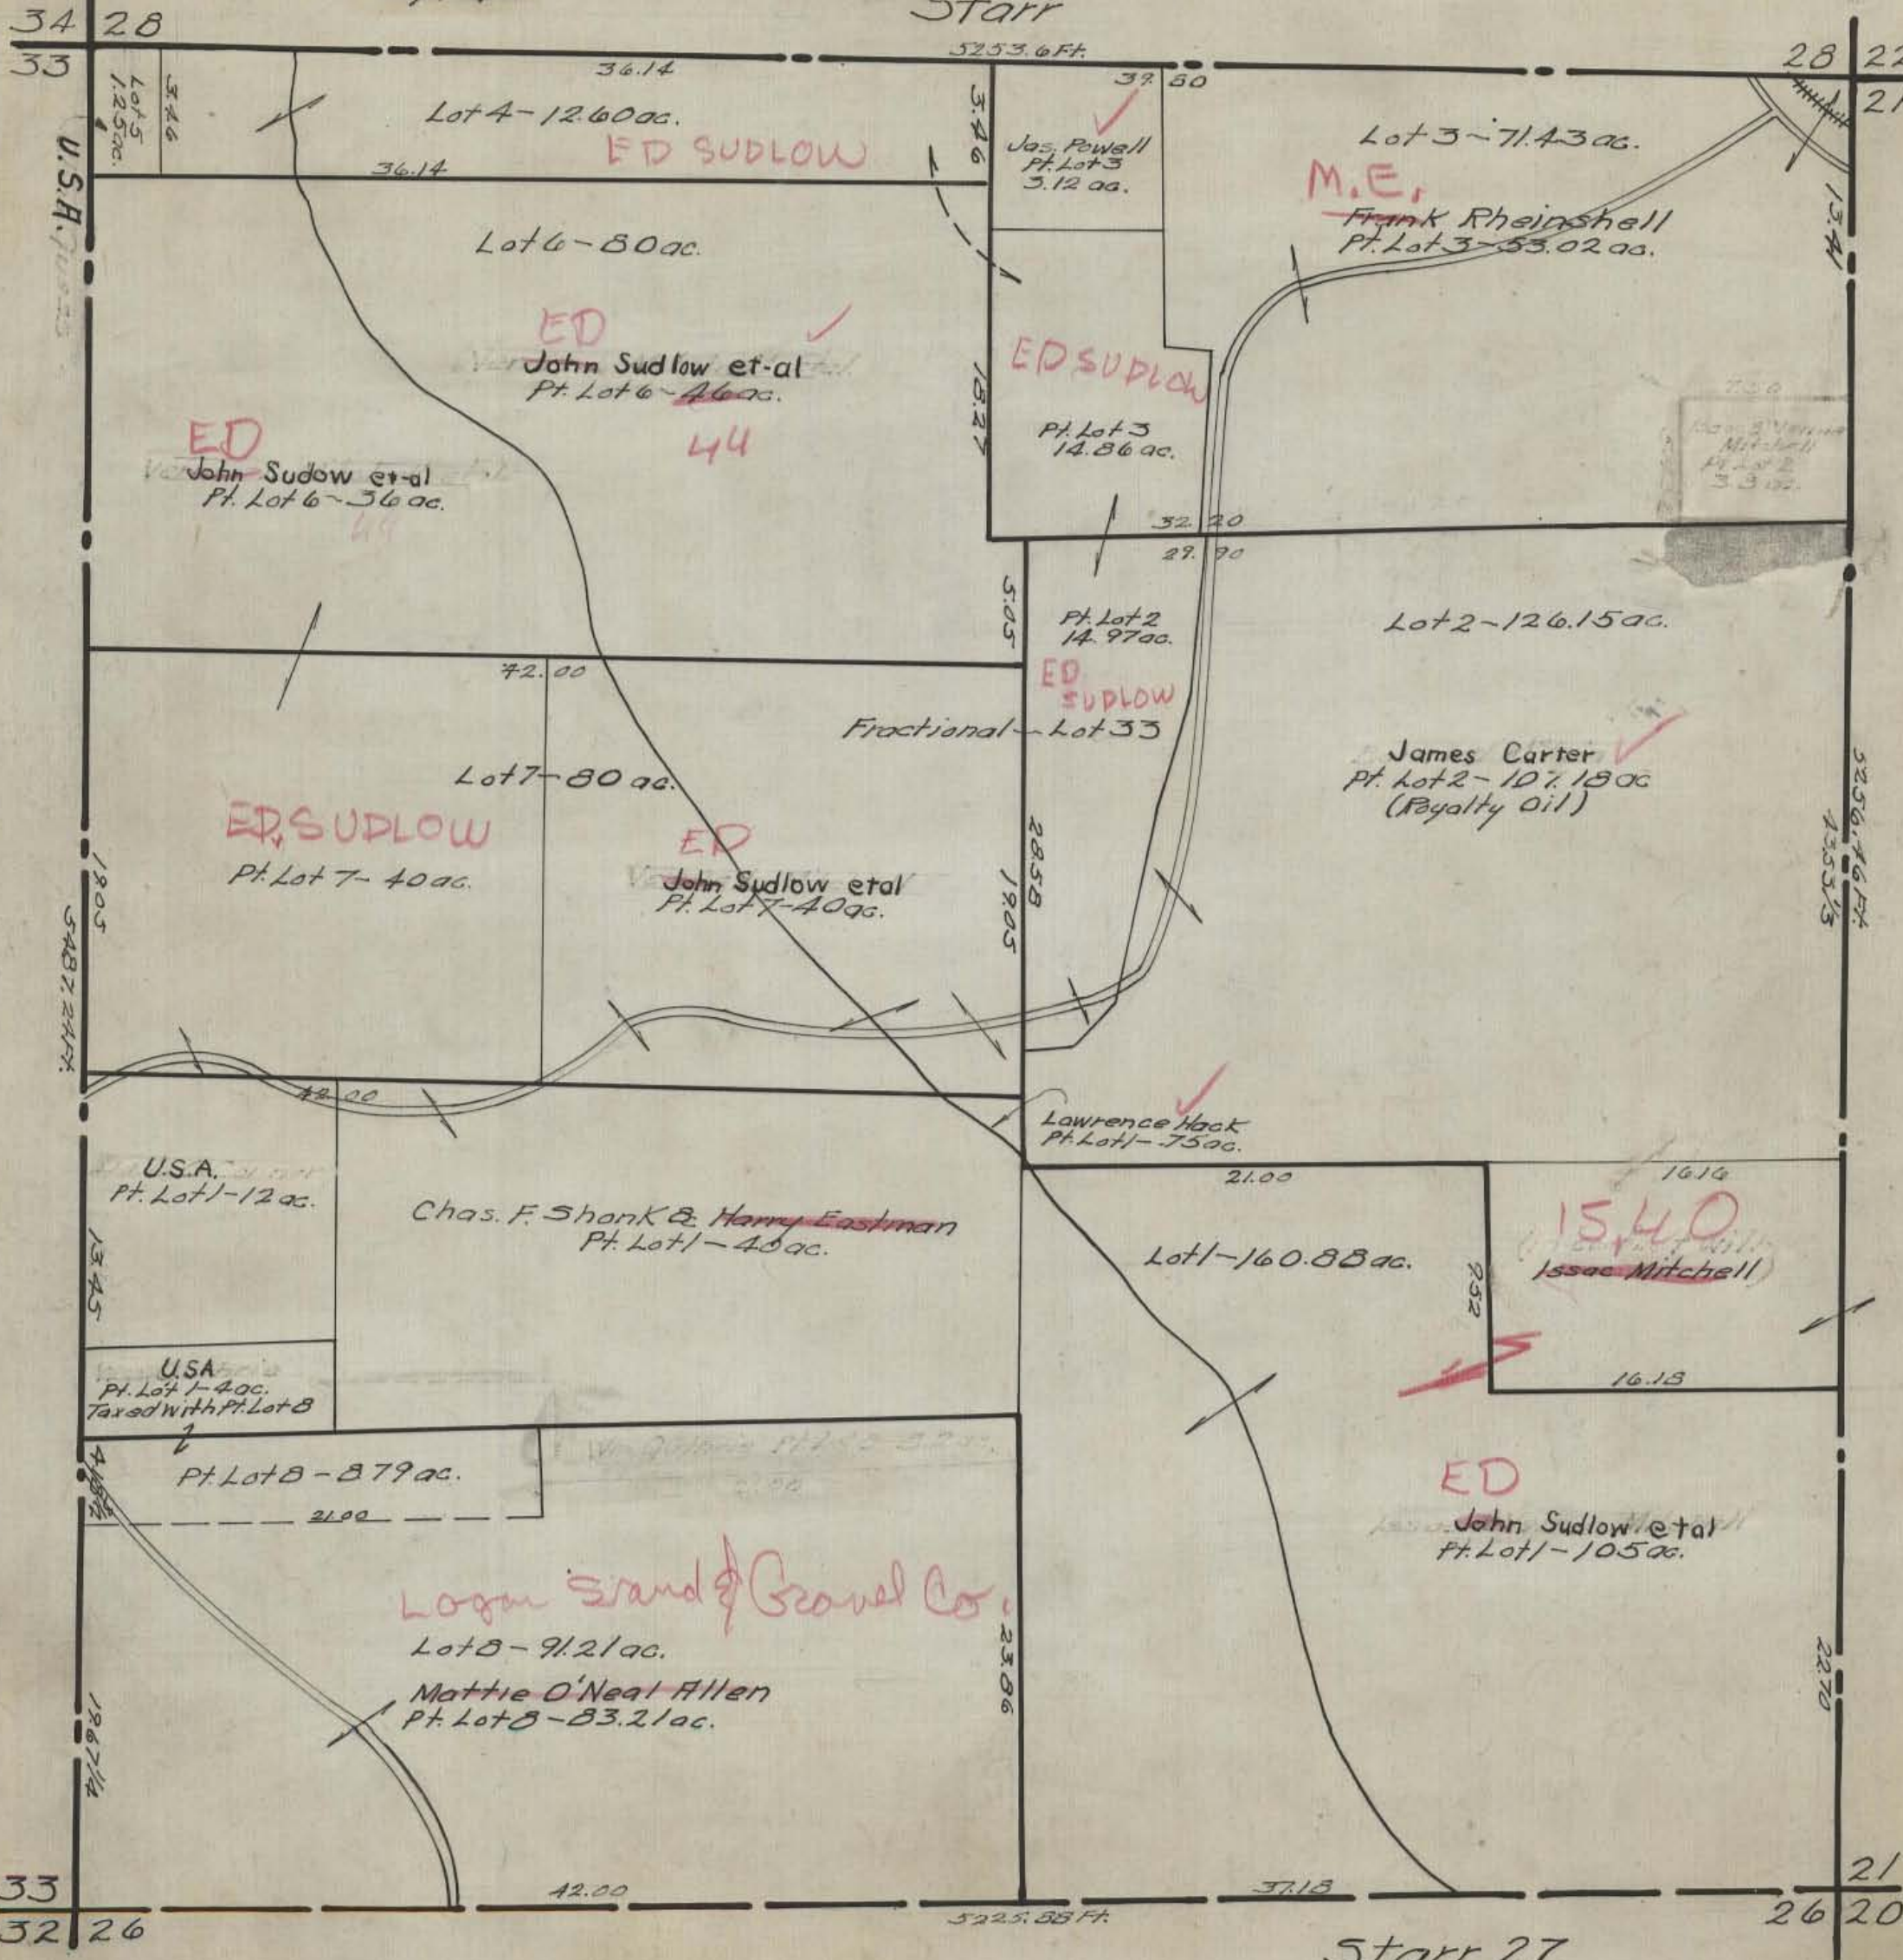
34 28
33
Starr
5253.6 Ft.
28 22
21
36.14
Lot 5 1.25 ac.
3.46
Lot 4 - 12.60 ac.
ED SUDLOW
36.14
U.S.A.
3.46
39.80
Jas. Powell Pt. Lot 3 3.12 ac.
Lot 3 - 71.43 ac.
M.E.
Frank Rheinshell Pt. Lot 3 - 53.02 ac.
13.41
Lot 6 - 80 ac.
ED
John Sudlow et-al Pt. Lot 6 - 46 ac.
44
15.27
ED SUDLOW
Pt. Lot 3 14.86 ac.
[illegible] Mitchell Pt. Lot 2 3.3 ac.
ED
John Sudow et-al Pt. Lot 6 - 36 ac.
32.20
29.90
5.05
Pt. Lot 2 14.97 ac.
Lot 2 - 126.15 ac.
42.00
ED SUDLOW
Fractional - Lot 33
Lot 7 - 80 ac.
James Carter Pt. Lot 2 - 107.18 ac (Royalty Oil)
5256.46 Ft.
43.53 1/3
ED SUDLOW
Pt. Lot 7 - 40 ac.
ED
John Sudlow etal Pt. Lot 7 - 40 ac.
28.58
19.05
19.05
5487.24 Ft.
42.00
Lawrence Hack Pt. Lot 1 - 75 ac.
U.S.A. Pt. Lot 1 - 12 ac.
21.00
16.16
Chas. F. Shonk & Harry Eastman Pt. Lot 1 - 40 ac.
15.40
Lot 1 - 160.88 ac.
9.52
Issac Mitchell
13.45
U.S.A Pt. Lot 1 - 4 ac. Taxed with Pt. Lot 8
16.18
Pt. Lot 8 - 8.79 ac.
4.18 1/2
21.00
ED
John Sudlow etal Pt. Lot 1 - 105 ac.
Logan Sand & Gravel Co.
Lot 8 - 91.21 ac.
23.86
Mattie O'Neal Allen Pt. Lot 8 - 83.21 ac.
19.67 1/4
22.70
33
32 26
42.00
37.18
5225.58 Ft.
21
26 20
Starr 27